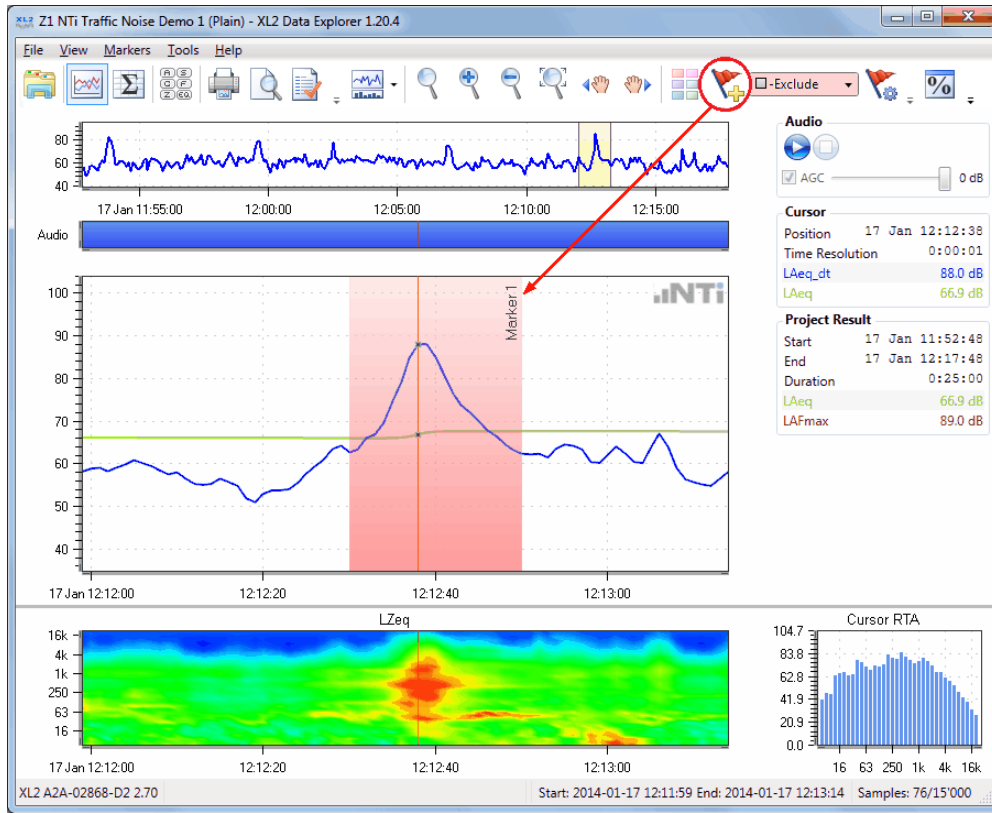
Z1 NTi Traffic Noise Demo 1 (Plain) - XL2 Data Explorer 1.20.4

File View Markers Tools Help

-Exclude

80
60
40
17 Jan 11:55:00 12:00:00 12:05:00 12:10:00 12:15:00

Audio

100
90
80
70
60
50
40
17 Jan 12:12:00 12:12:20 12:12:40 12:13:00

Marker 1

NTi

Audio
AGC 0 dB

Cursor
Position 17 Jan 12:12:38
Time Resolution 0:00:01
LAeq_dt 88.0 dB
LAeq 66.9 dB

Project Result
Start 17 Jan 11:52:48
End 17 Jan 12:17:48
Duration 0:25:00
LAeq 66.9 dB
LAFmax 89.0 dB

LZeq
16k
4k
1k
250
63
16
17 Jan 12:12:00 12:12:20 12:12:40 12:13:00

Cursor RTA
104.7
83.8
62.8
41.9
20.9
0.0
16 63 250 1k 4k 16k

XL2 A2A-02868-D2 2.70
Start: 2014-01-17 12:11:59 End: 2014-01-17 12:13:14 Samples: 76/15'000